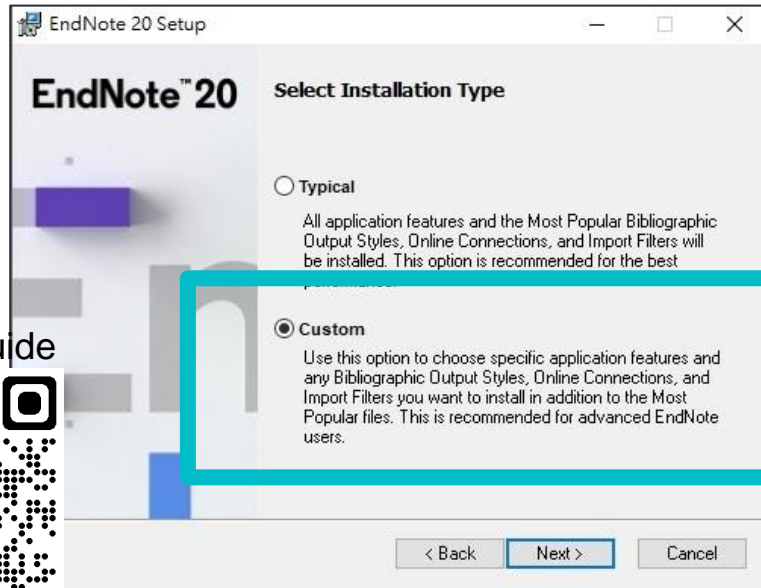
EndNote 20 Setup

EndNote™ 20

Select Installation Type

Typical

All application features and the Most Popular Bibliographic Output Styles, Online Connections, and Import Filters will be installed. This option is recommended for the best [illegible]

ide

Custom

Use this option to choose specific application features and any Bibliographic Output Styles, Online Connections, and Import Filters you want to install in addition to the Most Popular files. This is recommended for advanced EndNote users.

< Back Next > Cancel